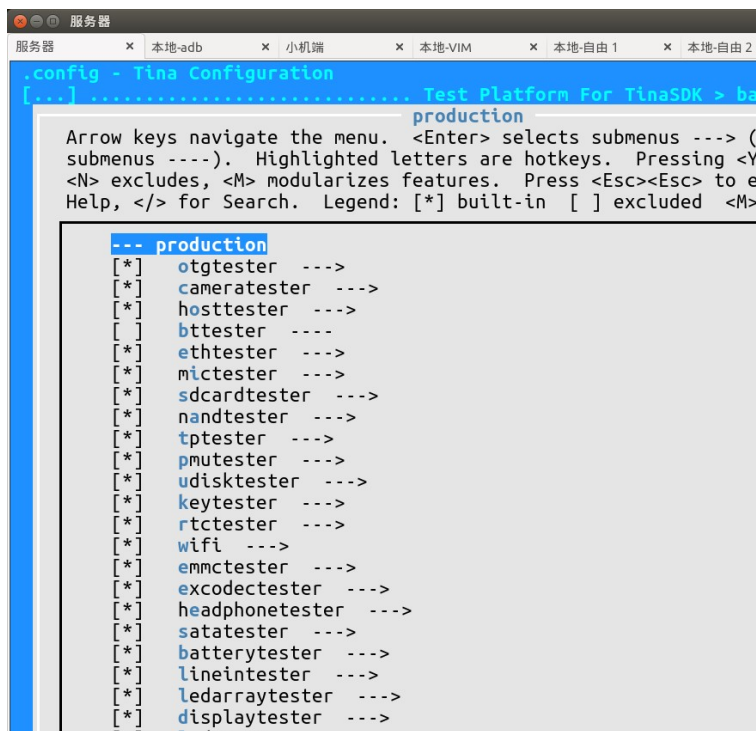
服务器

服务器 × 本地-adb × 小机端 × 本地-VIM × 本地-自由 1 × 本地-自由 2

.config - Tina Configuration
[...] ............................ Test Platform For TinaSDK > ba

production

Arrow keys navigate the menu. <Enter> selects submenus ---> (
submenus ----). Highlighted letters are hotkeys. Pressing <Y
<N> excludes, <M> modularizes features. Press <Esc><Esc> to e
Help, </> for Search. Legend: [*] built-in [ ] excluded <M>

--- production
[*] otgtester --->
[*] cameratester --->
[*] hosttester --->
[ ] bttester ----
[*] ethtester --->
[*] mictester --->
[*] sdcardtester --->
[*] nandtester --->
[*] tptester --->
[*] pmutester --->
[*] udisktester --->
[*] keytester --->
[*] rtctester --->
[*] wifi --->
[*] emmctester --->
[*] excodectester --->
[*] headphonetester --->
[*] satatester --->
[*] batterytester --->
[*] lineintester --->
[*] ledarraytester --->
[*] displaytester --->